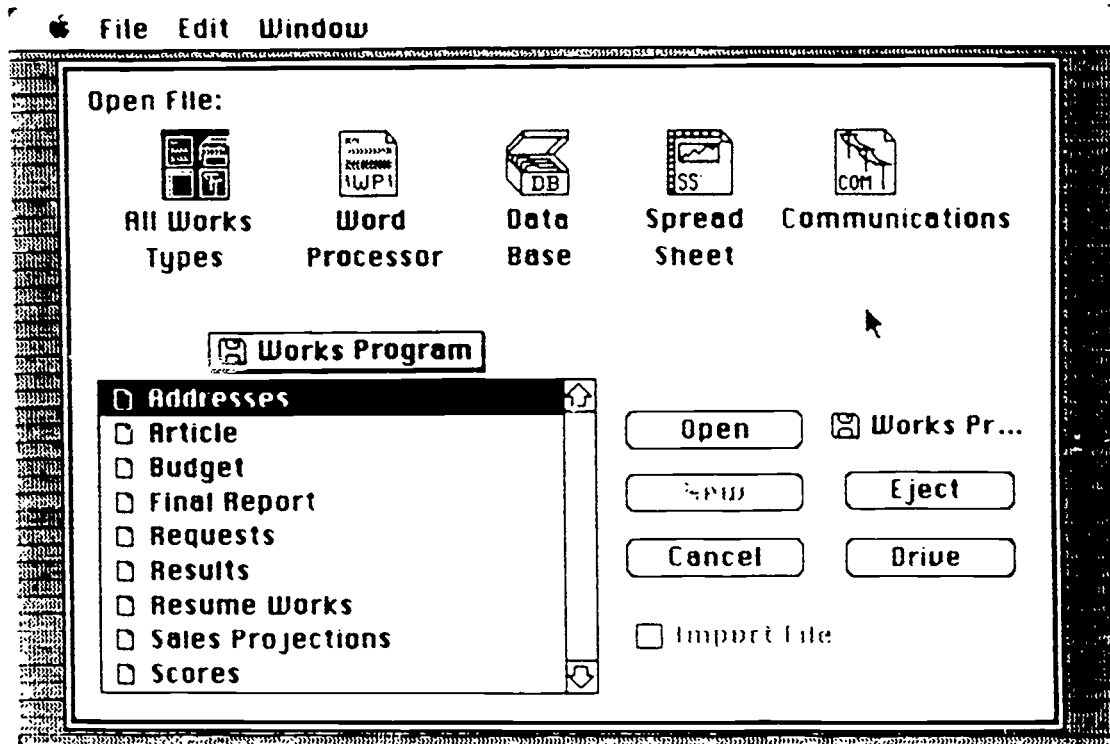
File Edit Window

Open File:

WP

DB

SS

COM

All Works Types

Word Processor

Data Base

Spread Sheet

Communications

Works Program

Addresses
Article
Budget
Final Report
Requests
Results
Resume Works
Sales Projections
Scores

Open

Works Pr...

New

Eject

Cancel

Drive

Import File